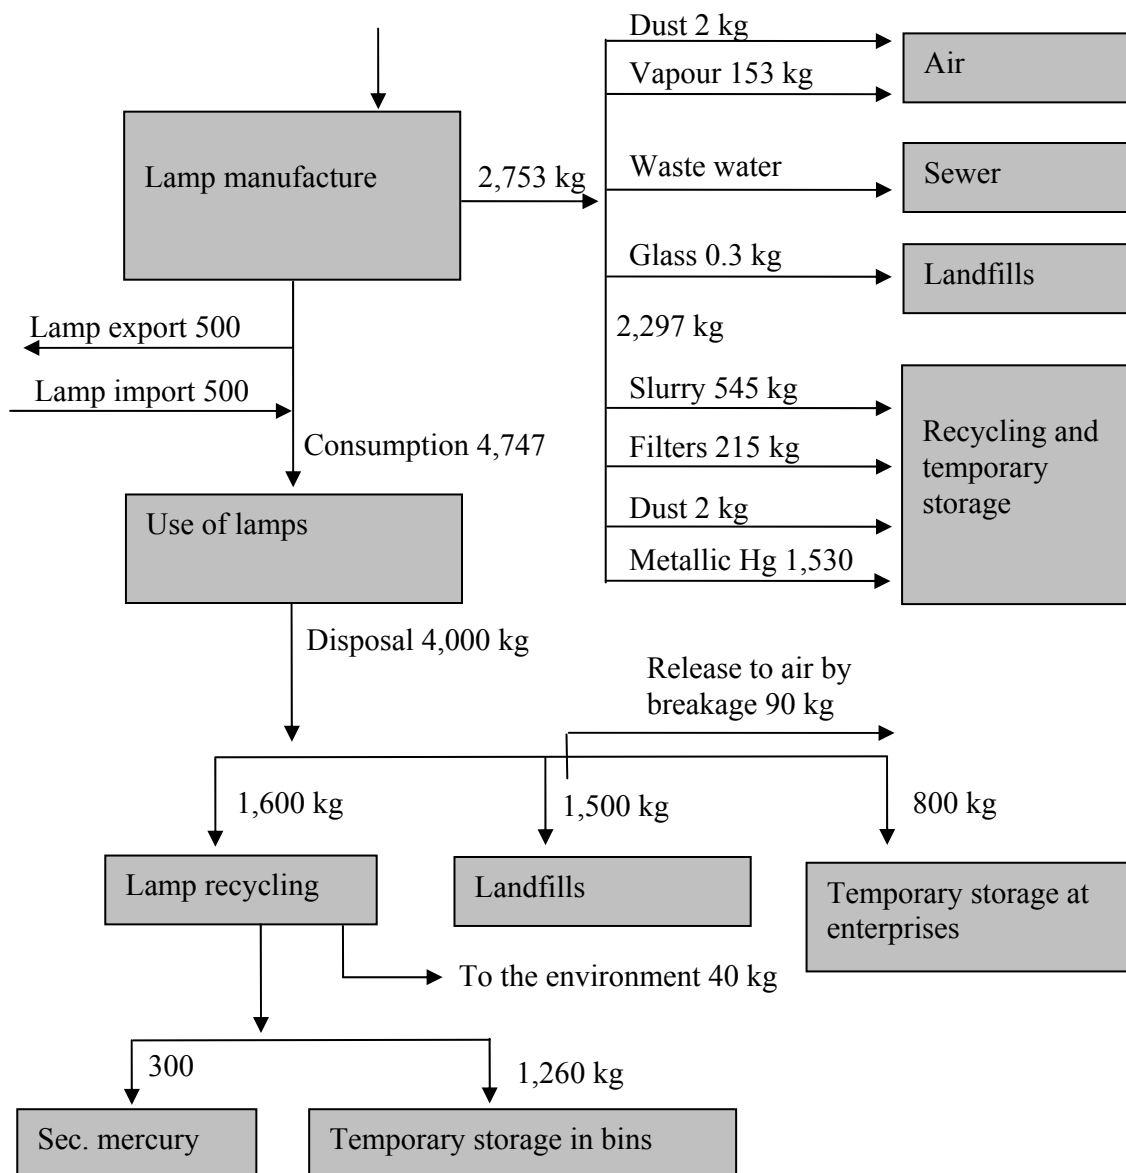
Lamp manufacture

2,753 kg

Dust 2 kg

Vapour 153 kg

Air

Waste water

Sewer

Glass 0.3 kg

Landfills

2,297 kg

Slurry 545 kg

Filters 215 kg

Dust 2 kg

Metallic Hg 1,530

Recycling and temporary storage

Lamp export 500

Lamp import 500

Consumption 4,747

Use of lamps

Disposal 4,000 kg

Release to air by breakage 90 kg

1,600 kg

1,500 kg

800 kg

Lamp recycling

Landfills

Temporary storage at enterprises

To the environment 40 kg

300

1,260 kg

Sec. mercury

Temporary storage in bins